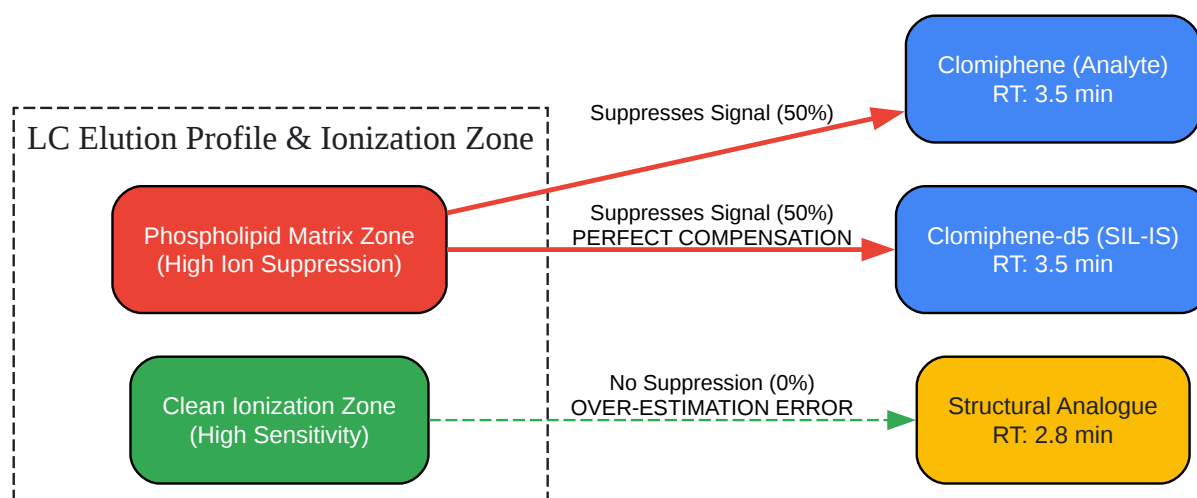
LC Elution Profile & Ionization Zone

Phospholipid Matrix Zone
(High Ion Suppression)

Clean Ionization Zone
(High Sensitivity)

Suppresses Signal (50%)

Suppresses Signal (50%)
PERFECT COMPENSATION

No Suppression (0%)
OVER-ESTIMATION ERROR

Clomiphene (Analyte)
RT: 3.5 min

Clomiphene-d5 (SIL-IS)
RT: 3.5 min

Structural Analogue
RT: 2.8 min